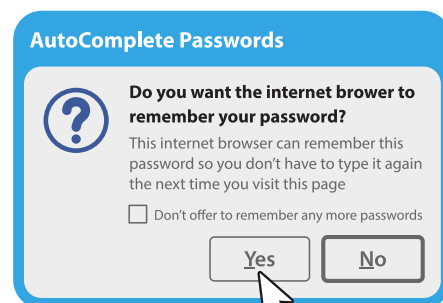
AutoComplete Passwords

?

Do you want the internet brower to remember your password?

This internet browser can remember this password so you don't have to type it again the next time you visit this page

Don't offer to remember any more passwords

Yes

No